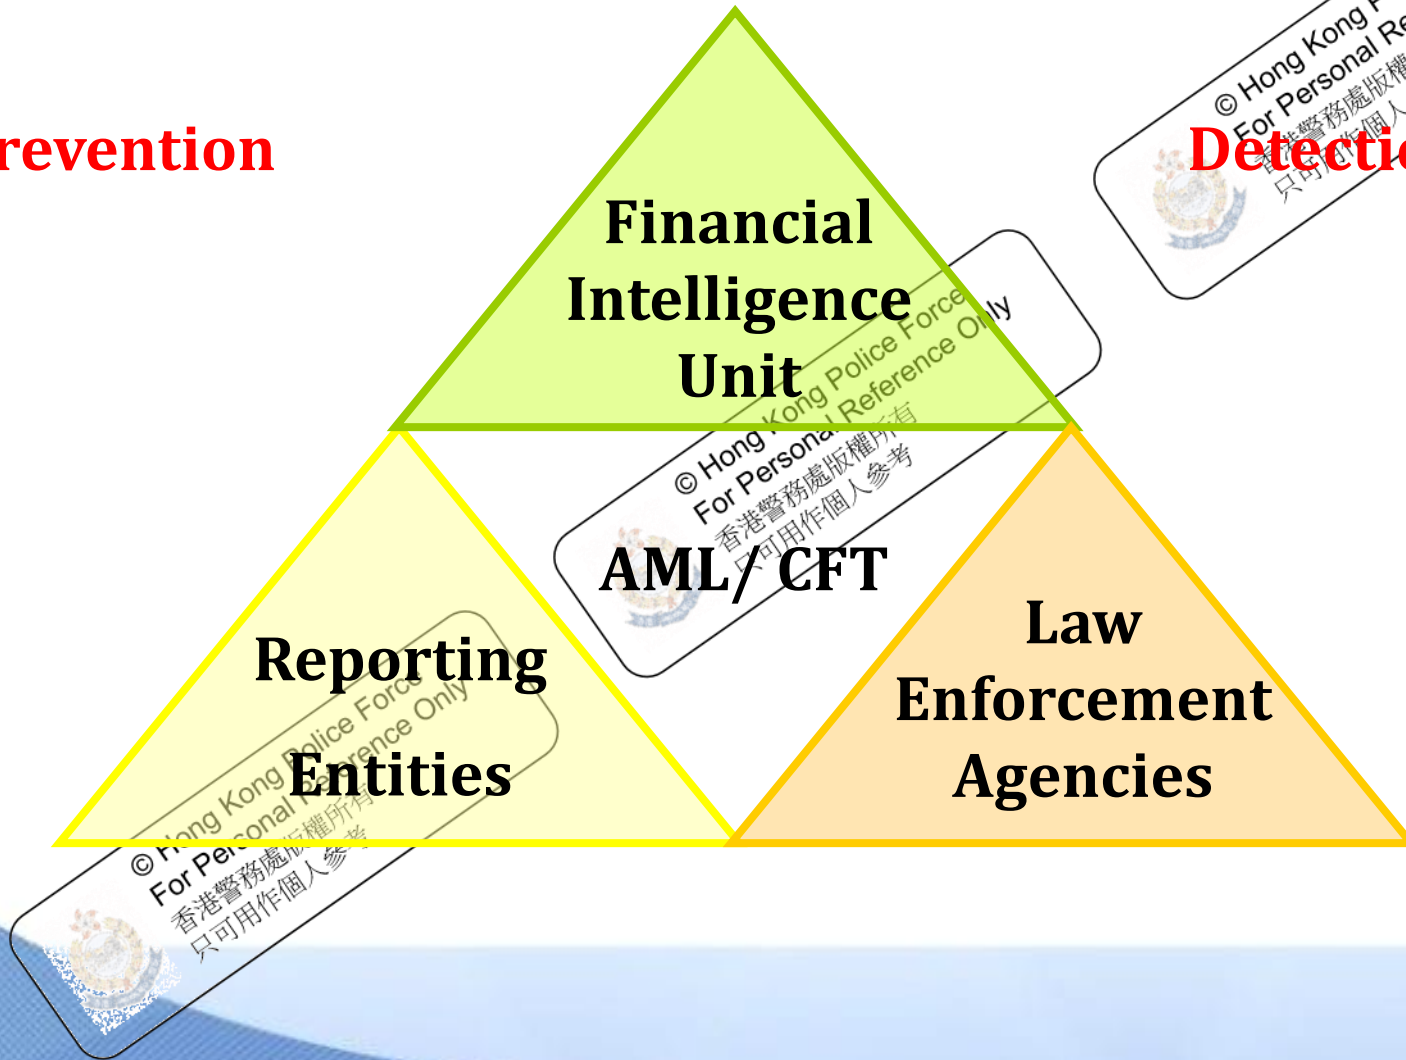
revention

Detecti

Financial Intelligence Unit

AML/ CFT

Reporting Entities

Law Enforcement Agencies

© Hong Kong Police Force
For Personal Reference Only
香港警務處版權所有
只可用作個人參考

© Hong Kong Police Force
For Personal Reference Only
香港警務處版權所有
只可用作個人參考

© Hong Kong P
For Personal Re
香港警務處版權
只可用作個人